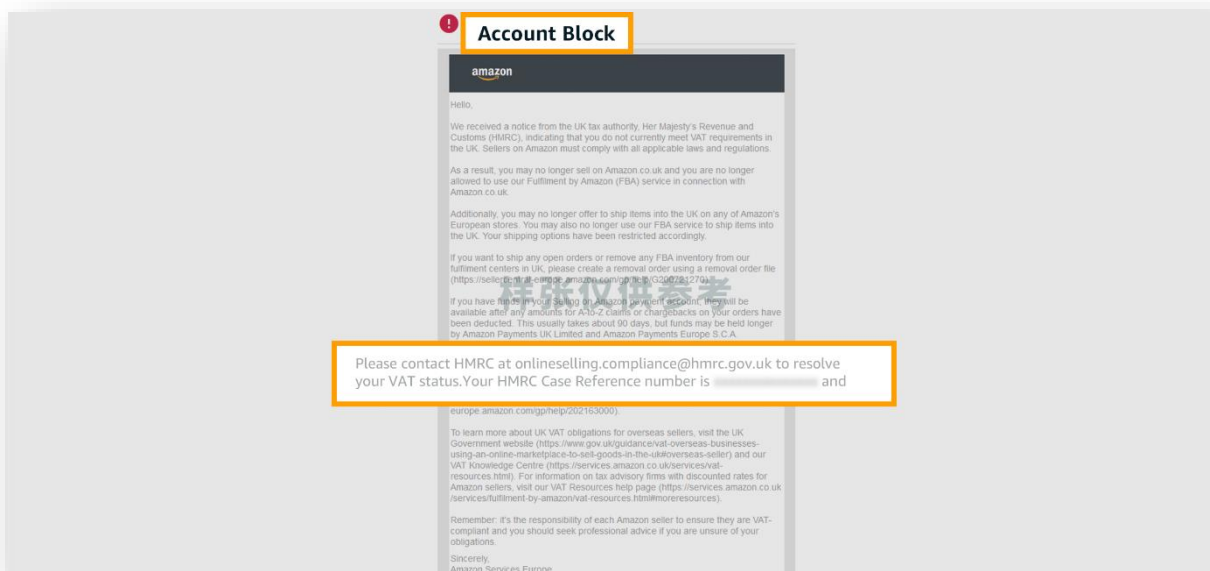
Account Block

amazon

Hello,

We received a notice from the UK tax authority, Her Majesty's Revenue and Customs (HMRC), indicating that you do not currently meet VAT requirements in the UK. Sellers on Amazon must comply with all applicable laws and regulations.

As a result, you may no longer sell on Amazon.co.uk and you are no longer allowed to use our Fulfilment by Amazon (FBA) service in connection with Amazon.co.uk.

Additionally, you may no longer offer to ship items into the UK on any of Amazon's European stores. You may also no longer use our FBA service to ship items into the UK. Your shipping options have been restricted accordingly.

If you want to ship any open orders or remove any FBA inventory from our fulfilment centers in UK, please create a removal order using a removal order file (https://sellercentral-europe.amazon.com/gp/help/G200281270).

If you have funds in your Selling on Amazon payment account, they will be available after any amounts for A-to-Z claims or chargebacks on your orders have been deducted. This usually takes about 90 days, but funds may be held longer by Amazon Payments UK Limited and Amazon Payments Europe S.C.A.

Please contact HMRC at onlineselling.compliance@hmrc.gov.uk to resolve your VAT status.Your HMRC Case Reference number is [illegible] and

europe.amazon.com/gp/help/202163000).

To learn more about UK VAT obligations for overseas sellers, visit the UK Government website (https://www.gov.uk/guidance/vat-overseas-businesses-using-an-online-marketplace-to-sell-goods-in-the-uk#overseas-seller) and our VAT Knowledge Centre (https://services.amazon.co.uk/services/vat-resources.html). For information on tax advisory firms with discounted rates for Amazon sellers, visit our VAT Resources help page (https://services.amazon.co.uk/services/fulfilment-by-amazon/vat-resources.html#moreresources).

Remember: it's the responsibility of each Amazon seller to ensure they are VAT-compliant and you should seek professional advice if you are unsure of your obligations.

Sincerely,
Amazon Services Europe